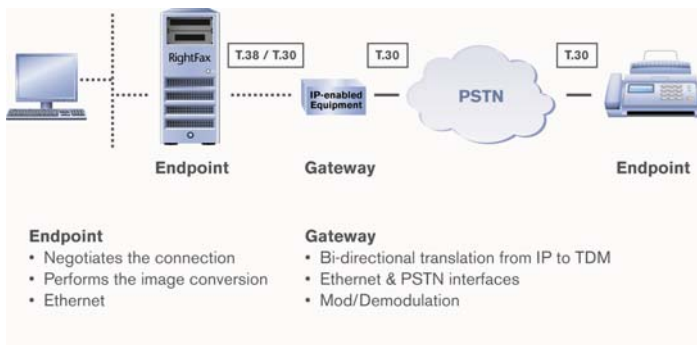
RightFax

T.38 / T.30

T.30

T.30

IP-enabled Equipment

PSTN

Endpoint

Gateway

Endpoint

Endpoint
• Negotiates the connection
• Performs the image conversion
• Ethernet

Gateway
• Bi-directional translation from IP to TDM
• Ethernet & PSTN interfaces
• Mod/Demodulation